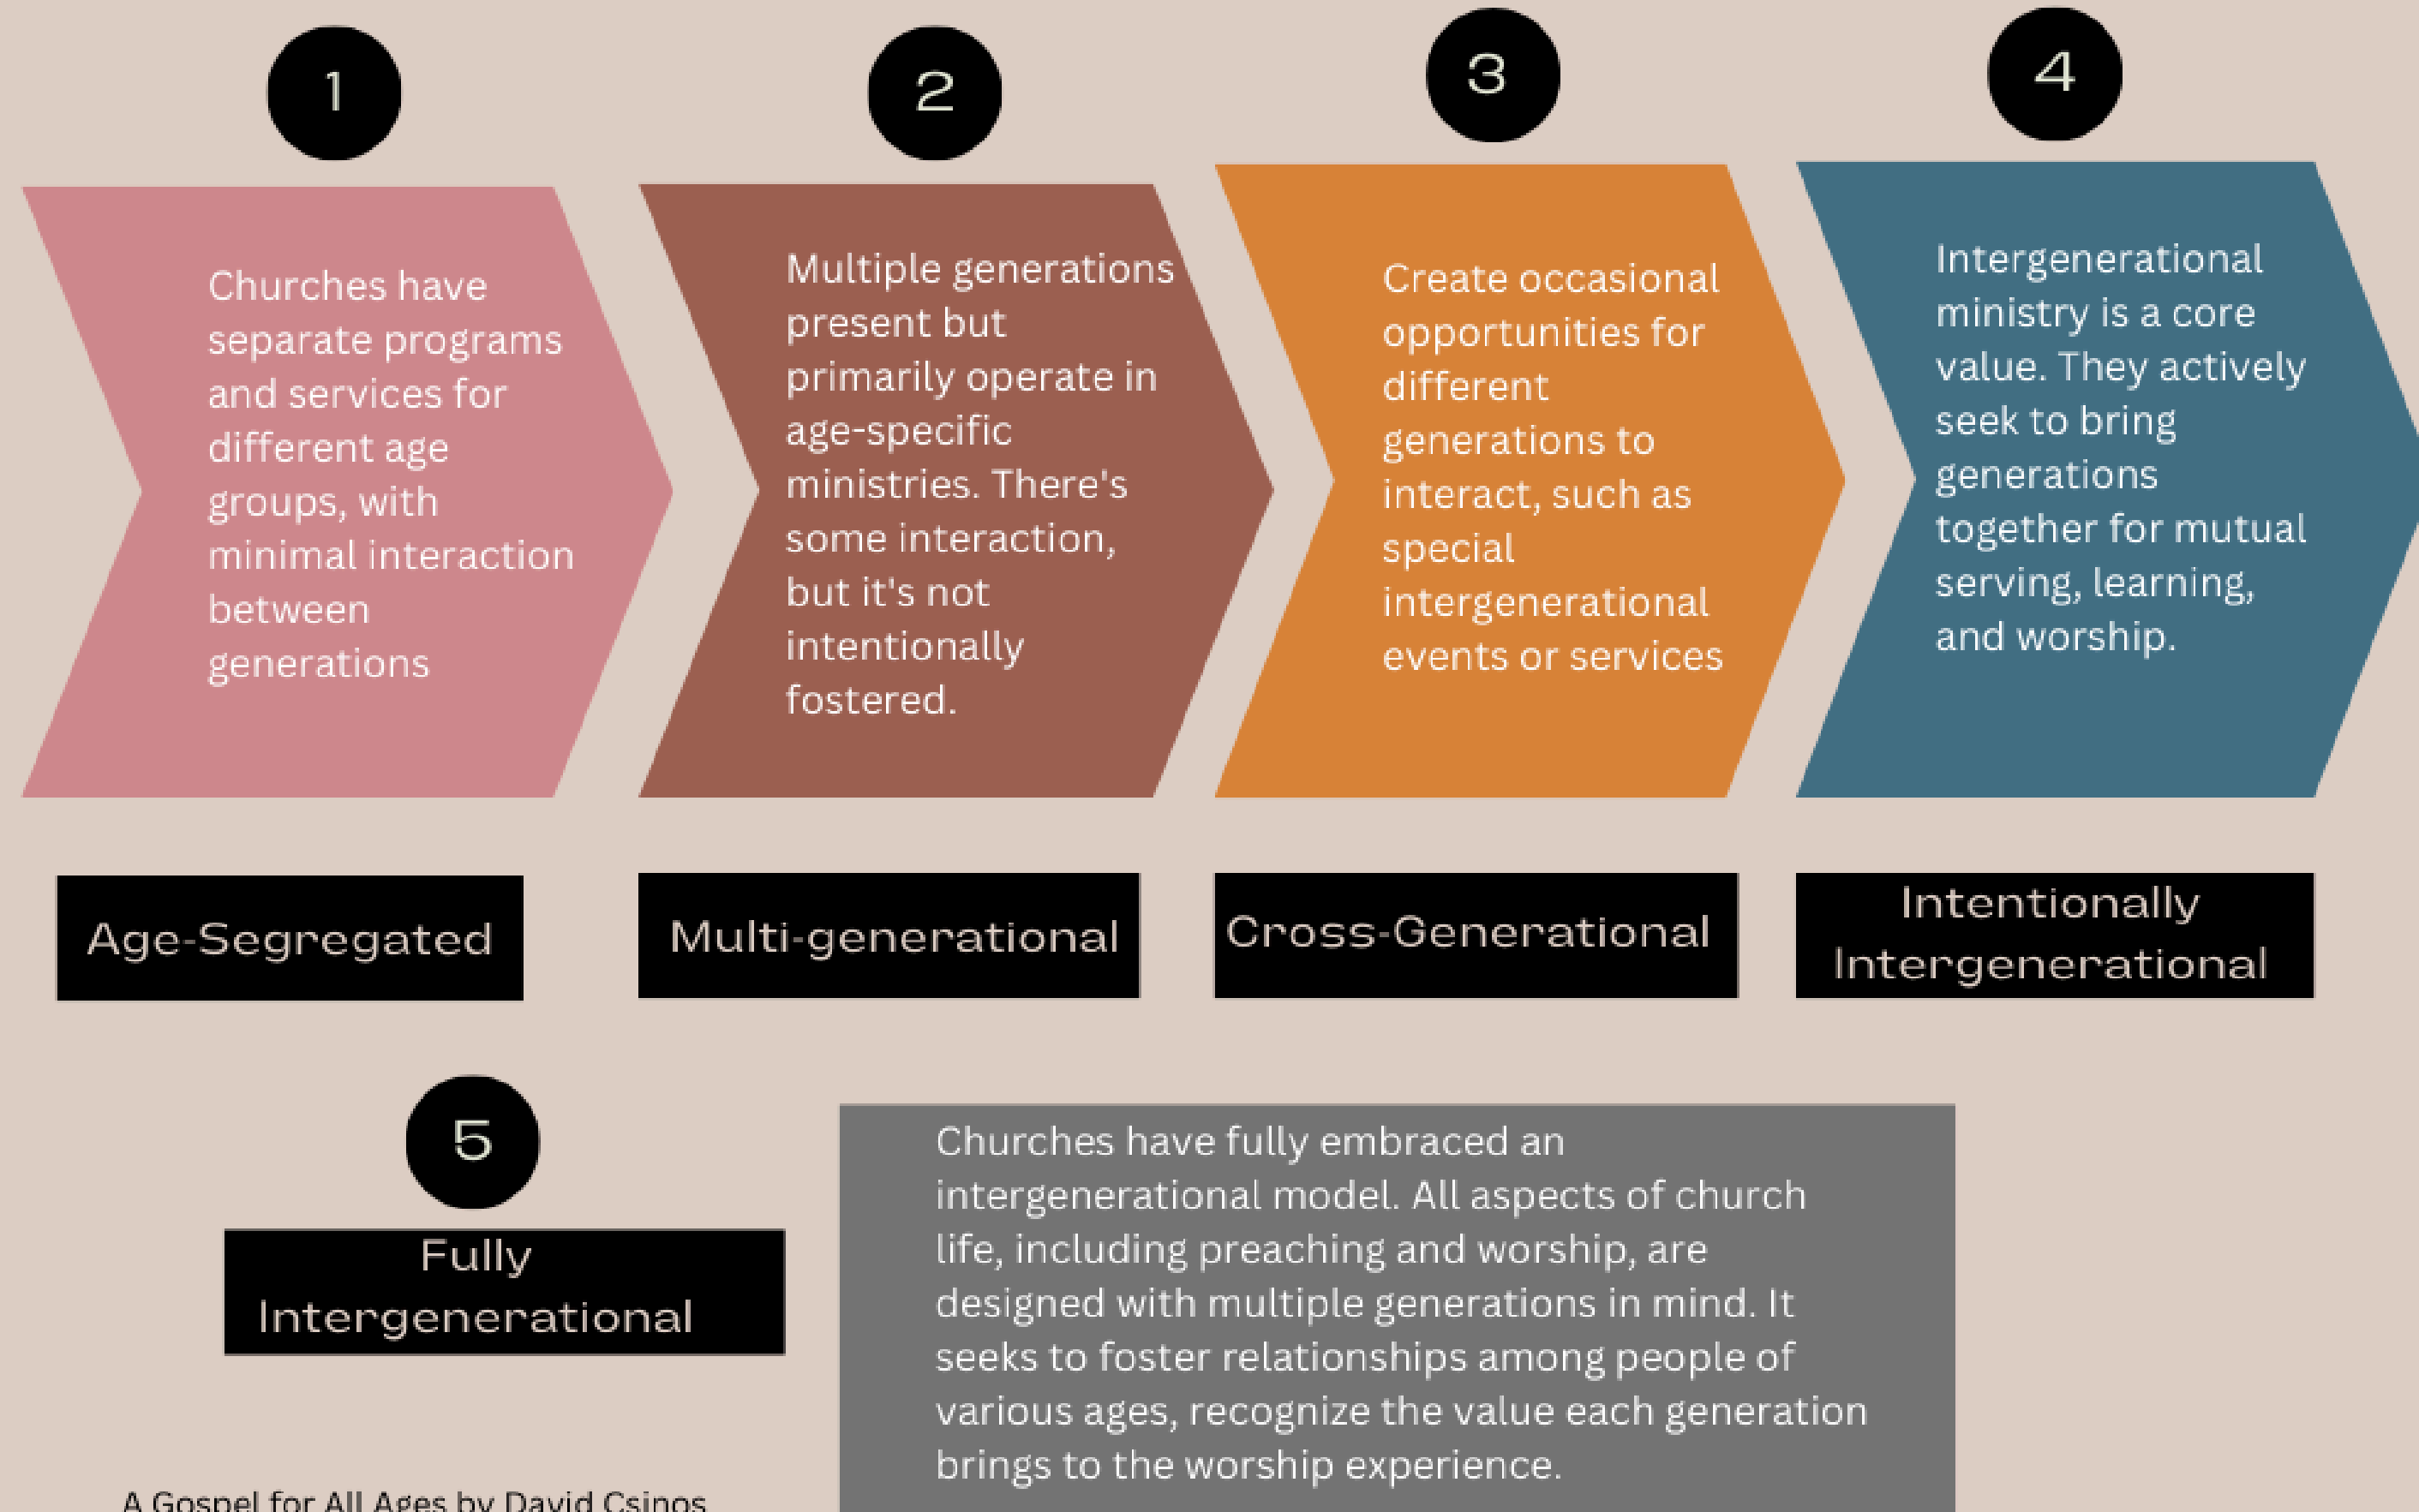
1

2

3

4

Churches have separate programs and services for different age groups, with minimal interaction between generations

Multiple generations present but primarily operate in age-specific ministries. There's some interaction, but it's not intentionally fostered.

Create occasional opportunities for different generations to interact, such as special intergenerational events or services

Intergenerational ministry is a core value. They actively seek to bring generations together for mutual serving, learning, and worship.

Age-Segregated

Multi-generational

Cross-Generational

Intentionally Intergenerational

5

Fully Intergenerational

Churches have fully embraced an intergenerational model. All aspects of church life, including preaching and worship, are designed with multiple generations in mind. It seeks to foster relationships among people of various ages, recognize the value each generation brings to the worship experience.

A Gospel for All Ages by David Csinos